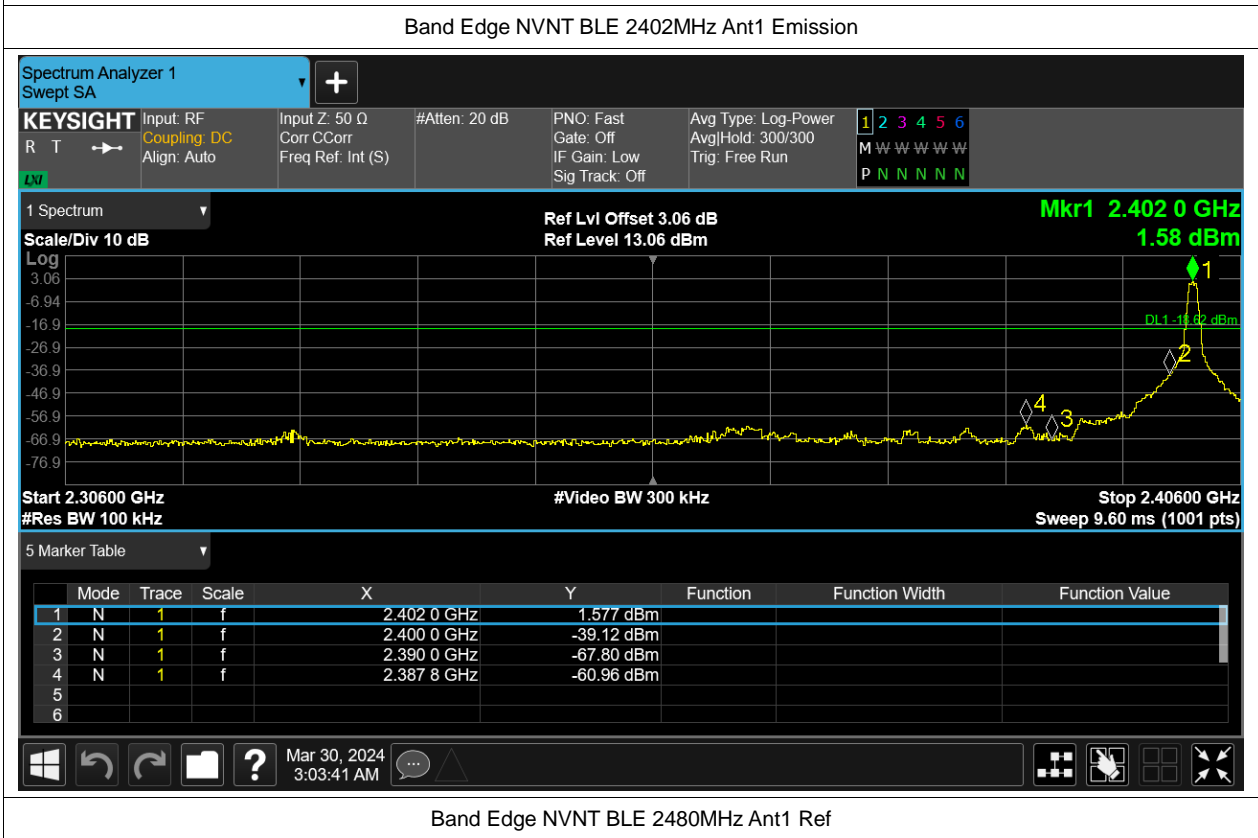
Band Edge NVNT BLE 2402MHz Ant1 Emission

Spectrum Analyzer 1
Swept SA

KEYSIGHT
R T
LXI

Input: RF
Coupling: DC
Align: Auto

Input Z: 50 Ω
Corr CCorr
Freq Ref: Int (S)

#Atten: 20 dB

PNO: Fast
Gate: Off
IF Gain: Low
Sig Track: Off

Avg Type: Log-Power
Avg|Hold: 300/300
Trig: Free Run

1 2 3 4 5 6
M W W W W W
P N N N N N

1 Spectrum
Scale/Div 10 dB
Log

Ref Lvl Offset 3.06 dB
Ref Level 13.06 dBm

Mkr1 2.402 0 GHz
1.58 dBm

3.06
-6.94
-16.9
-26.9
-36.9
-46.9
-56.9
-66.9
-76.9

DL1 -18.42 dBm

1
2
3
4

Start 2.30600 GHz
#Res BW 100 kHz

#Video BW 300 kHz

Stop 2.40600 GHz
Sweep 9.60 ms (1001 pts)

5 Marker Table

| | Mode | Trace | Scale | X | Y | Function | Function Width | Function Value |
|---|---|---|---|---|---|---|---|---|
| 1 | N | 1 | f | 2.402 0 GHz | 1.577 dBm | | | |
| 2 | N | 1 | f | 2.400 0 GHz | -39.12 dBm | | | |
| 3 | N | 1 | f | 2.390 0 GHz | -67.80 dBm | | | |
| 4 | N | 1 | f | 2.387 8 GHz | -60.96 dBm | | | |
| 5 | | | | | | | | |
| 6 | | | | | | | | |

Mar 30, 2024
3:03:41 AM

Band Edge NVNT BLE 2480MHz Ant1 Ref